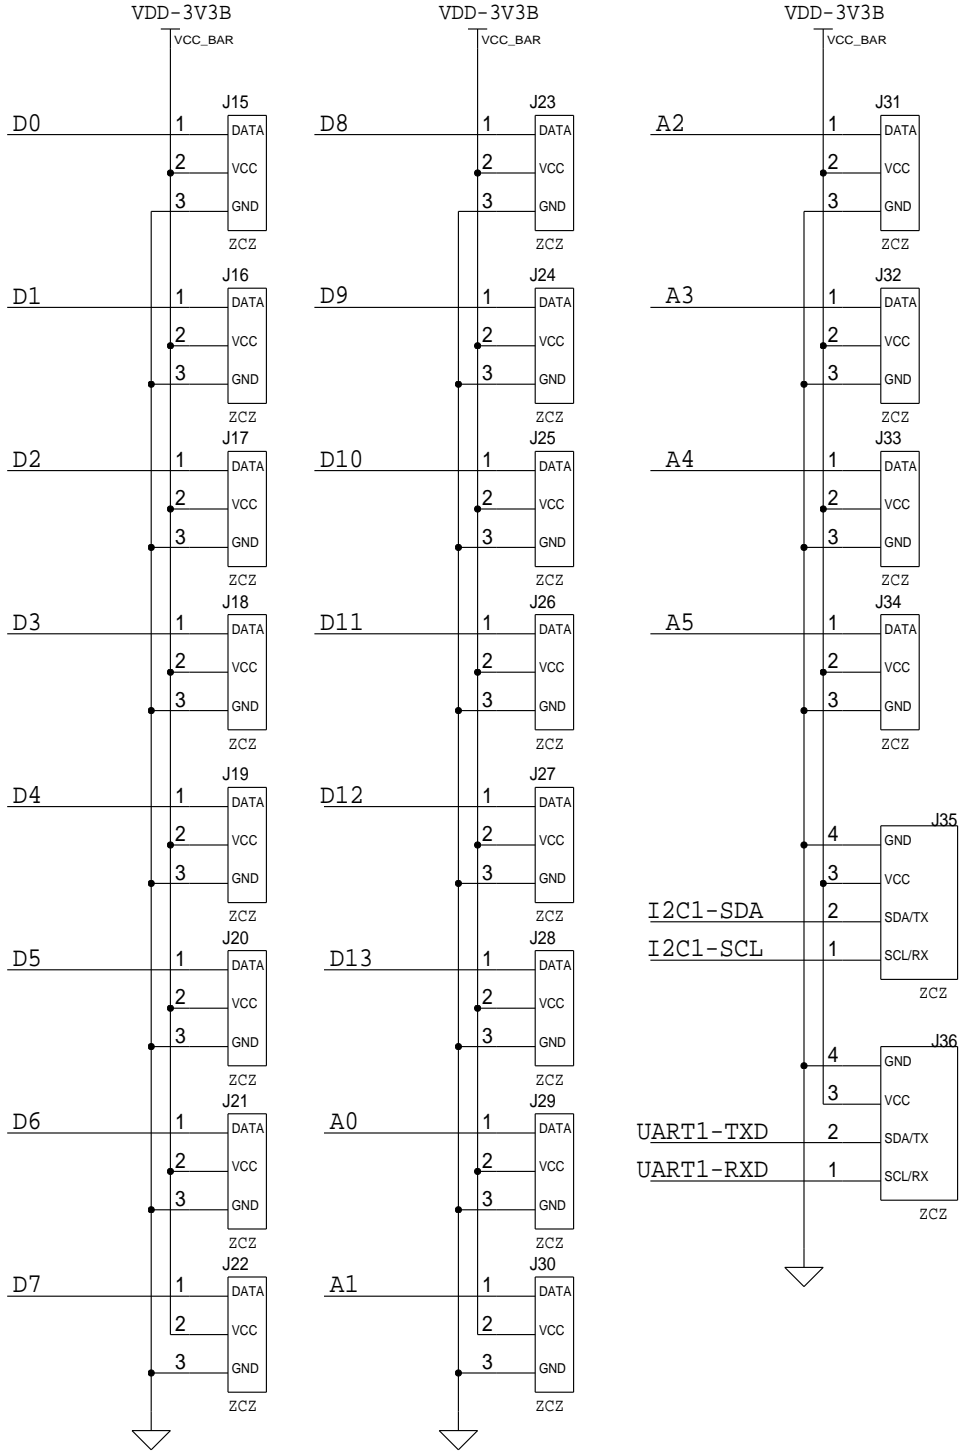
VDD-3V3B
VCC_BAR
J15
D0 1 DATA
2 VCC
3 GND
ZCZ
J16
D1 1 DATA
2 VCC
3 GND
ZCZ
J17
D2 1 DATA
2 VCC
3 GND
ZCZ
J18
D3 1 DATA
2 VCC
3 GND
ZCZ
J19
D4 1 DATA
2 VCC
3 GND
ZCZ
J20
D5 1 DATA
2 VCC
3 GND
ZCZ
J21
D6 1 DATA
2 VCC
3 GND
ZCZ
J22
D7 1 DATA
2 VCC
3 GND
ZCZ

VDD-3V3B
VCC_BAR
J23
D8 1 DATA
2 VCC
3 GND
ZCZ
J24
D9 1 DATA
2 VCC
3 GND
ZCZ
J25
D10 1 DATA
2 VCC
3 GND
ZCZ
J26
D11 1 DATA
2 VCC
3 GND
ZCZ
J27
D12 1 DATA
2 VCC
3 GND
ZCZ
J28
D13 1 DATA
2 VCC
3 GND
ZCZ
J29
A0 1 DATA
2 VCC
3 GND
ZCZ
J30
A1 1 DATA
2 VCC
3 GND
ZCZ

VDD-3V3B
VCC_BAR
J31
A2 1 DATA
2 VCC
3 GND
ZCZ
J32
A3 1 DATA
2 VCC
3 GND
ZCZ
J33
A4 1 DATA
2 VCC
3 GND
ZCZ
J34
A5 1 DATA
2 VCC
3 GND
ZCZ
J35
4 GND
3 VCC
I2C1-SDA 2 SDA/TX
I2C1-SCL 1 SCL/RX
ZCZ
J36
4 GND
3 VCC
UART1-TXD 2 SDA/TX
UART1-RXD 1 SCL/RX
ZCZ